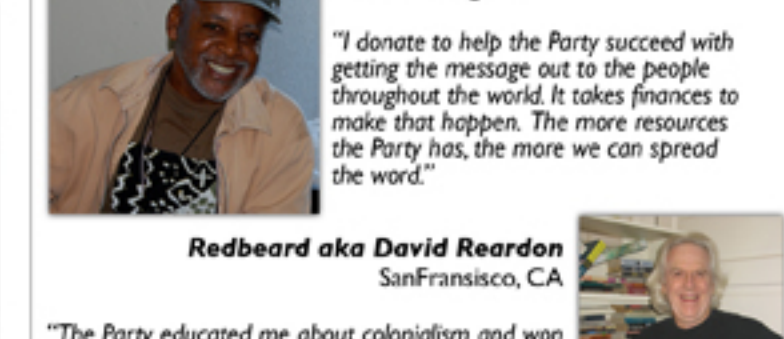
"I donate to help the Party succeed with getting the message out to the people throughout the world. It takes finances to make that happen. The more resources the Party has, the more we can spread the word."

Redbeard aka David Reardon
SanFransisco, CA

"The Party educated me about colonialism and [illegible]